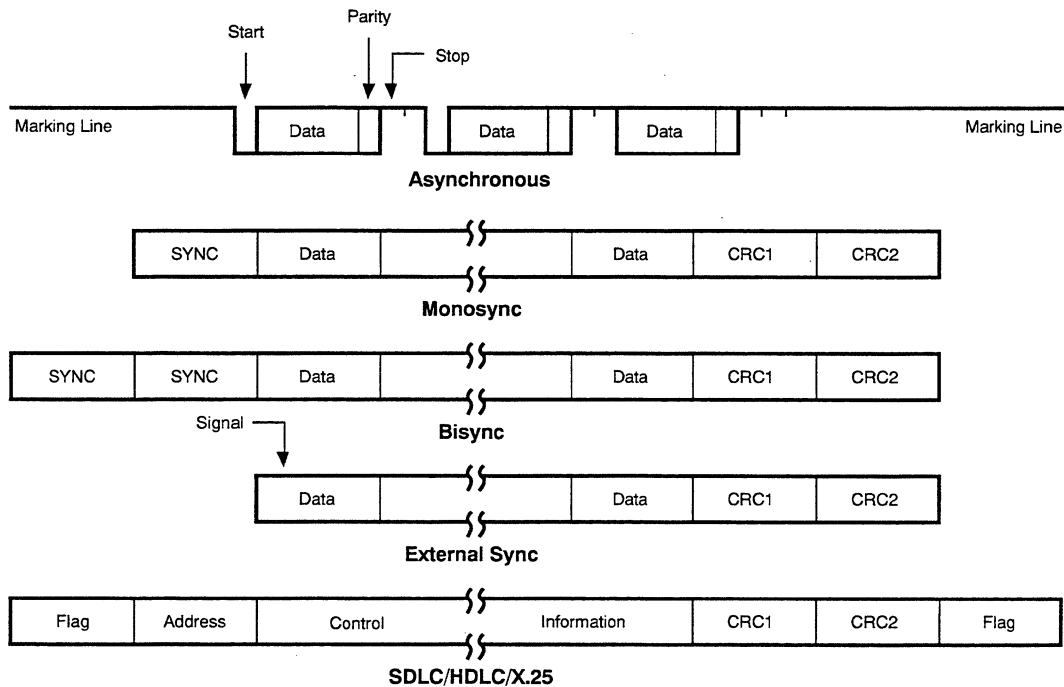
Start
Parity
Stop
Marking Line
Data
Data
Data
Marking Line
Asynchronous

SYNC | Data | | Data | CRC1 | CRC2
Monosync

SYNC | SYNC | Data | | Data | CRC1 | CRC2
Signal
Bisync

Data | | Data | CRC1 | CRC2
External Sync

Flag | Address | Control | Information | CRC1 | CRC2 | Flag
SDLC/HDLC/X.25